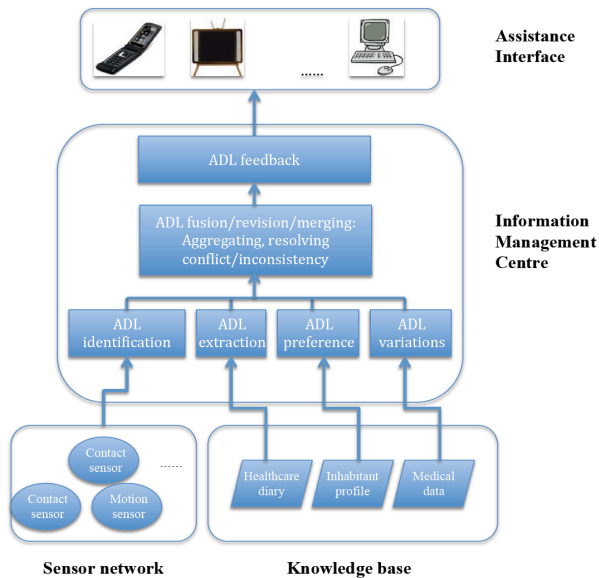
......

Assistance Interface

ADL feedback

ADL fusion/revision/merging: Aggregating, resolving conflict/inconsistency

Information Management Centre

ADL identification

ADL extraction

ADL preference

ADL variations

Contact sensor

......

Contact sensor

Motion sensor

Healthcare diary

Inhabitant profile

Medical data

Sensor network

Knowledge base